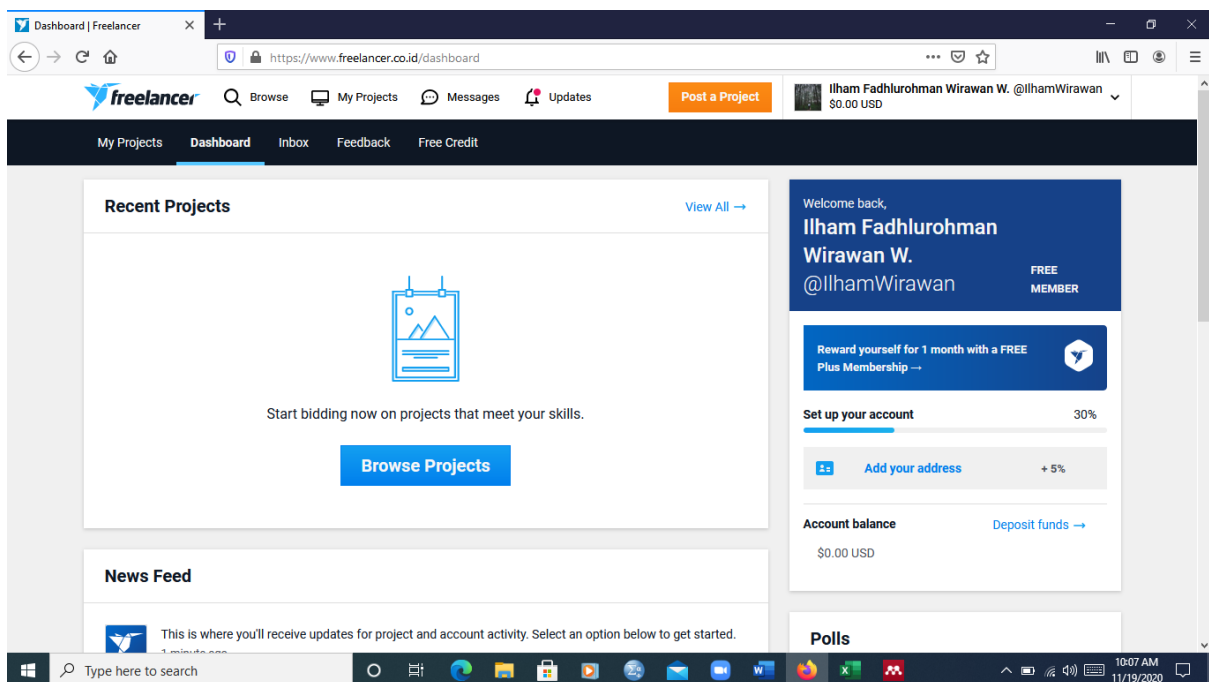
Dashboard | Freelancer

https://www.freelancer.co.id/dashboard

freelancer Browse My Projects Messages Updates Post a Project Ilham Fadhlurohman Wirawan W. @IlhamWirawan $0.00 USD

My Projects Dashboard Inbox Feedback Free Credit

Recent Projects

View All →

Start bidding now on projects that meet your skills.

Browse Projects

News Feed

This is where you'll receive updates for project and account activity. Select an option below to get started.

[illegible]

Welcome back,

Ilham Fadhlurohman Wirawan W.

@IlhamWirawan

FREE MEMBER

Reward yourself for 1 month with a FREE Plus Membership →

Set up your account 30%

Add your address + 5%

Account balance Deposit funds →

$0.00 USD

Polls

Type here to search

10:07 AM 11/19/2020